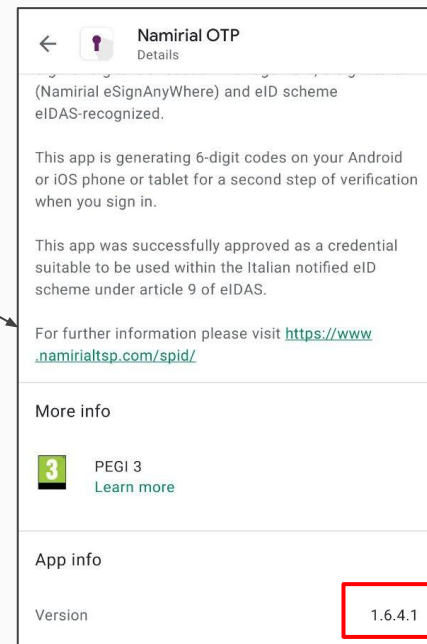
Namirial OTP
Details

(Namirial eSignAnyWhere) and eID scheme eIDAS-recognized.

This app is generating 6-digit codes on your Android or iOS phone or tablet for a second step of verification when you sign in.

This app was successfully approved as a credential suitable to be used within the Italian notified eID scheme under article 9 of eIDAS.

For further information please visit https://www.namirialtsp.com/spid/

More info

3
PEGI 3
Learn more

App info

Version 1.6.4.1